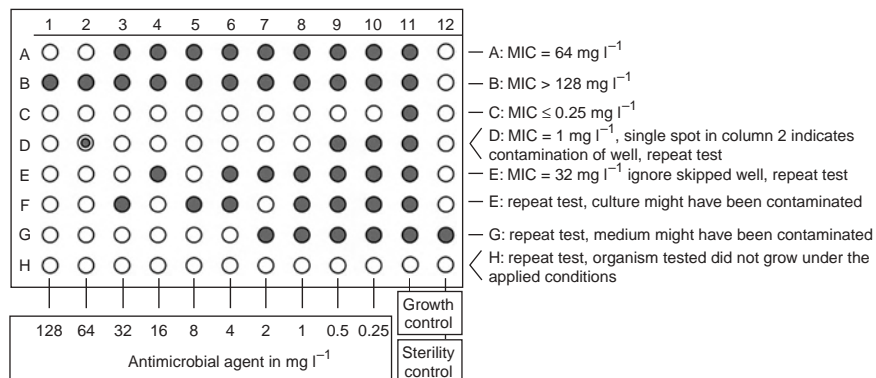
1 2 3 4 5 6 7 8 9 10 11 12

A B C D E F G H

A: MIC = 64 mg $l^{-1}$

B: MIC > 128 mg $l^{-1}$

C: MIC ≤ 0.25 mg $l^{-1}$

D: MIC = 1 mg $l^{-1}$, single spot in column 2 indicates contamination of well, repeat test

E: MIC = 32 mg $l^{-1}$ ignore skipped well, repeat test

E: repeat test, culture might have been contaminated

G: repeat test, medium might have been contaminated

H: repeat test, organism tested did not grow under the applied conditions

128 64 32 16 8 4 2 1 0.5 0.25

Antimicrobial agent in mg $l^{-1}$

Growth control

Sterility control